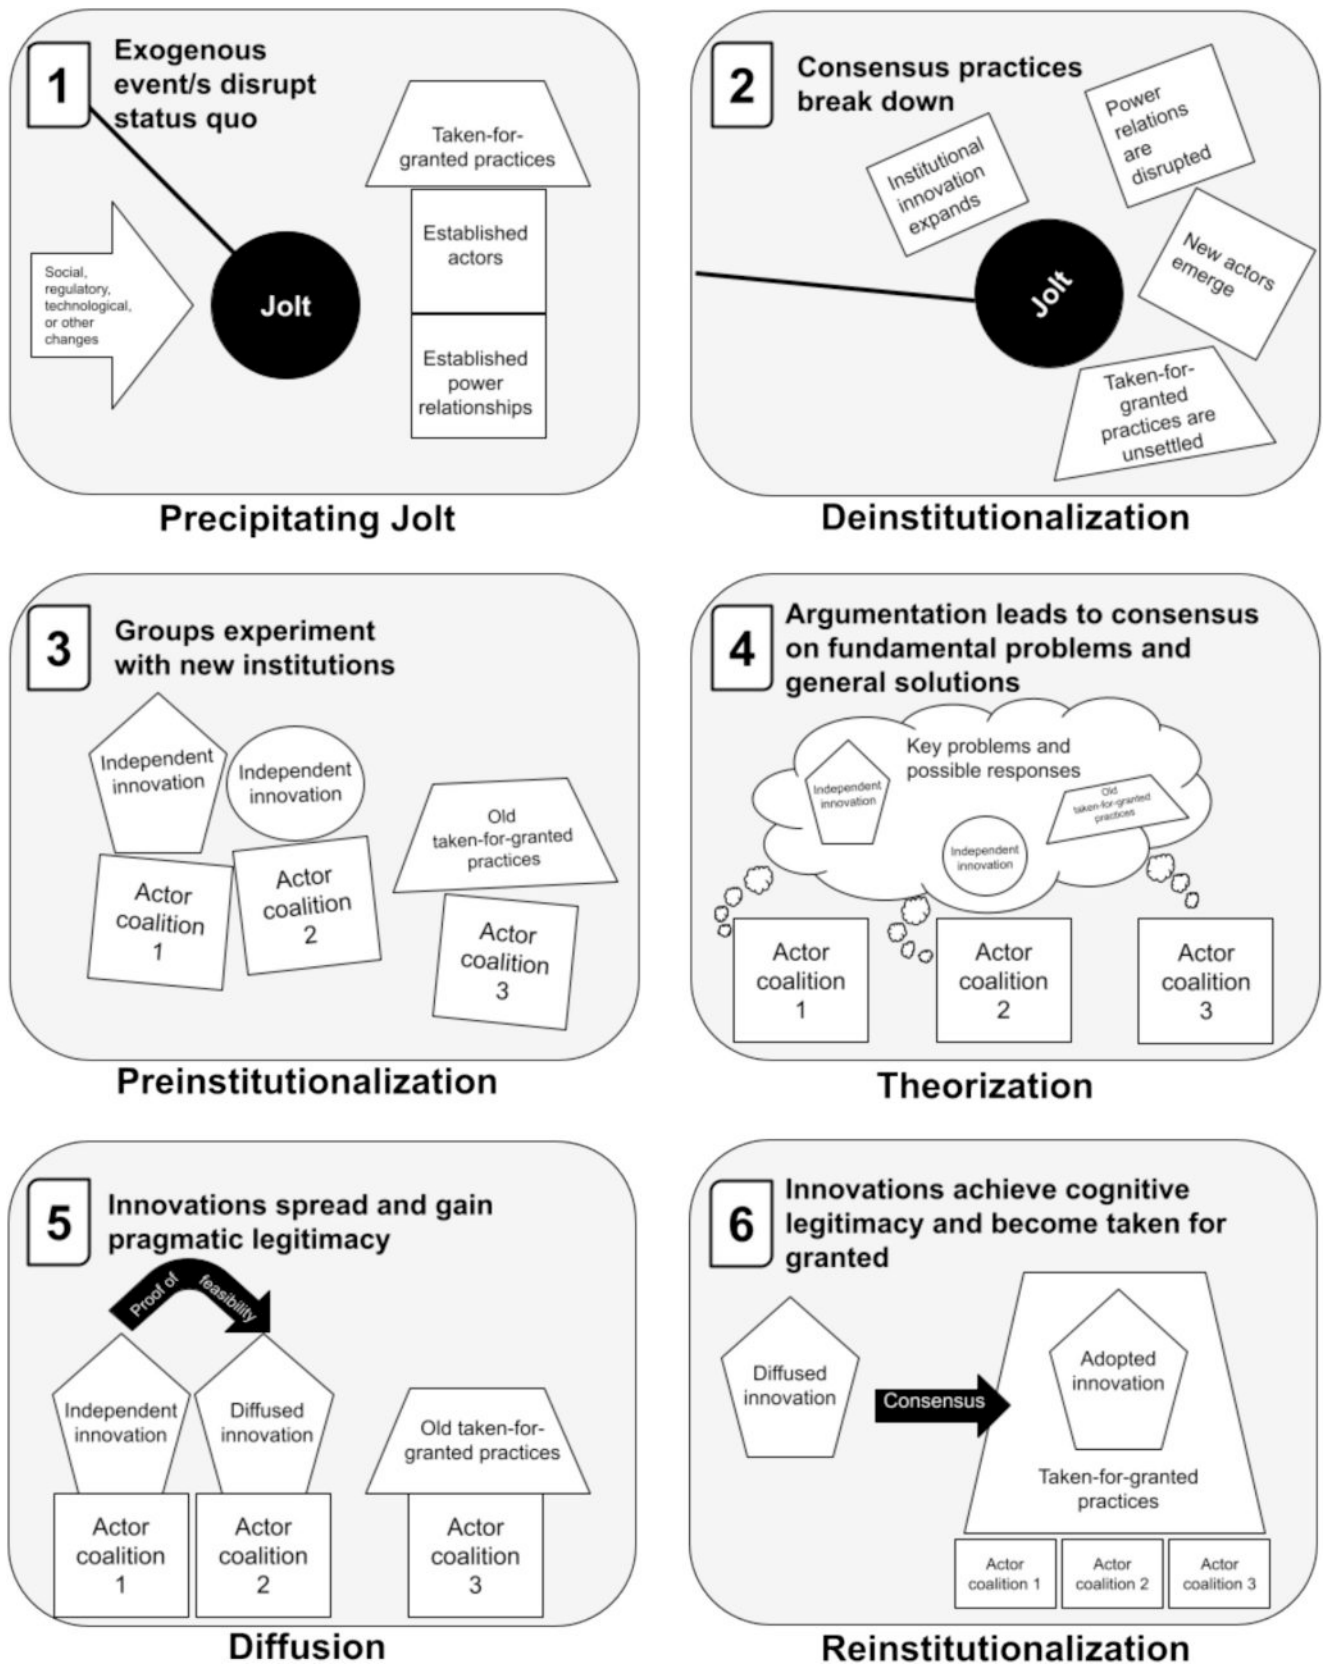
1 Exogenous event/s disrupt status quo

Taken-for-granted practices

Established actors

Established power relationships

Social, regulatory, technological, or other changes

Jolt

Precipitating Jolt

2 Consensus practices break down

Institutional innovation expands

Power relations are disrupted

Jolt

New actors emerge

Taken-for-granted practices are unsettled

Deinstitutionalization

3 Groups experiment with new institutions

Independent innovation

Independent innovation

Old taken-for-granted practices

Actor coalition 1

Actor coalition 2

Actor coalition 3

Preinstitutionalization

4 Argumentation leads to consensus on fundamental problems and general solutions

Key problems and possible responses

Independent innovation

Old taken-for-granted practices

Independent innovation

Actor coalition 1

Actor coalition 2

Actor coalition 3

Theorization

5 Innovations spread and gain pragmatic legitimacy

Proof of feasibility

Independent innovation

Diffused innovation

Old taken-for-granted practices

Actor coalition 1

Actor coalition 2

Actor coalition 3

Diffusion

6 Innovations achieve cognitive legitimacy and become taken for granted

Diffused innovation

Consensus

Adopted innovation

Taken-for-granted practices

Actor coalition 1

Actor coalition 2

Actor coalition 3

Reinstitutionalization